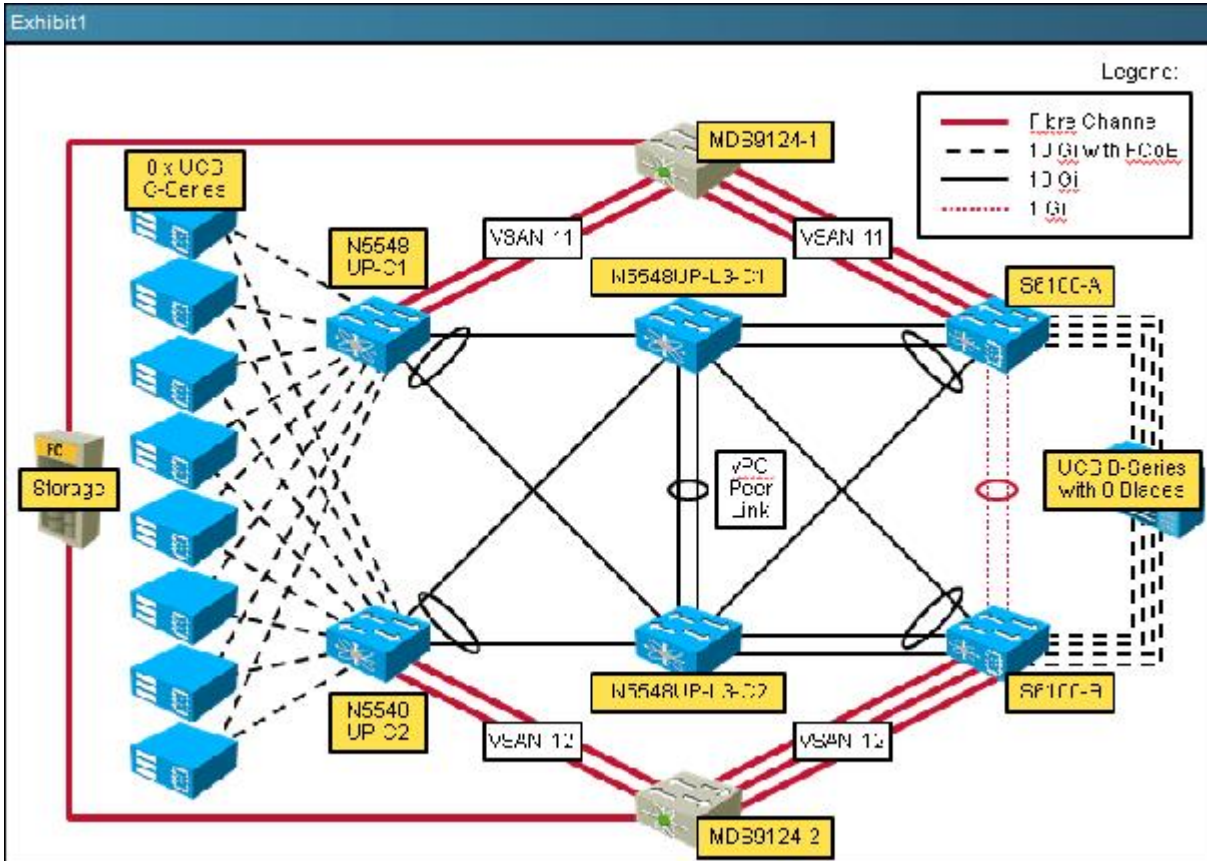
Exhibit1

Legend:

Fibre Channel
10 Gi with FCoE
10 Gi
1 Gi

MDS9124-1

8 x UCS C-Series

N5548 UP-C1

VSAN 11

VSAN 11

N5548UP-L3-C1

6100-A

FC

Storage

vPC Peer Link

UCS B-Series with 8 Blades

N5548 UP-C2

N5548UP-L3-C2

6100-B

VSAN 12

VSAN 12

MDS9124-2